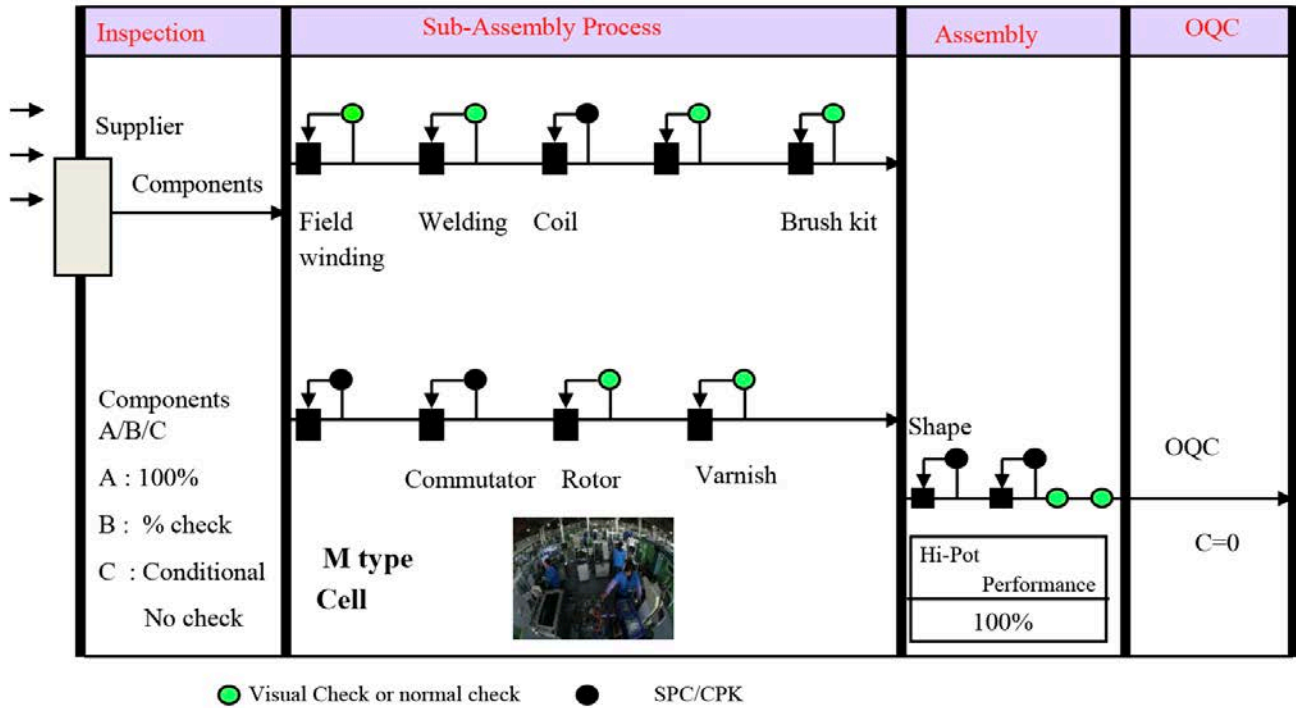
Inspection

Sub-Assembly Process

Assembly

OQC

Supplier

Components

Field winding

Welding

Coil

Brush kit

Components A/B/C

A : 100%

B : % check

C : Conditional

No check

Commutator

Rotor

Varnish

M type Cell

Shape

Hi-Pot

Performance

100%

OQC

C=0

Visual Check or normal check

SPC/CPK